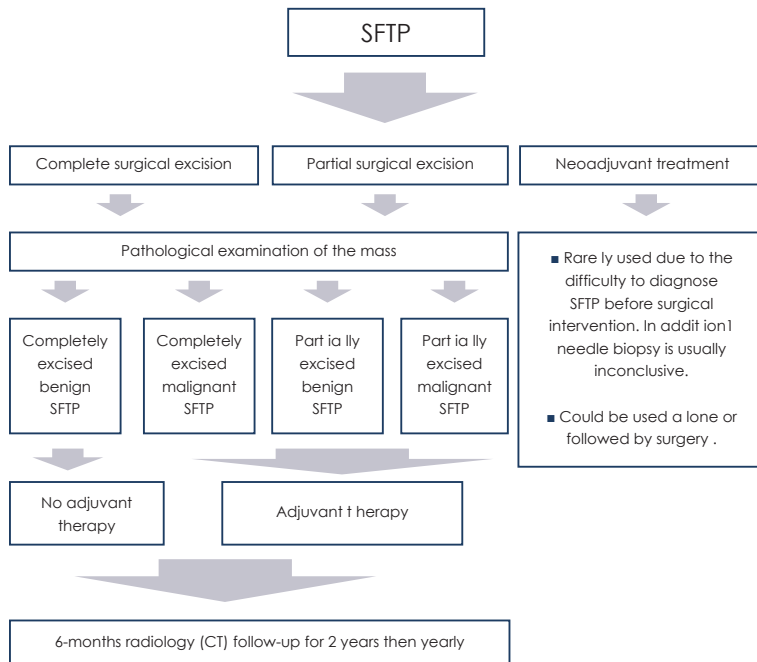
SFTP

Complete surgical excision

Partial surgical excision

Neoadjuvant treatment

Pathological examination of the mass

Completely excised benign SFTP

Completely excised malignant SFTP

Part ia lly excised benign SFTP

Part ia lly excised malignant SFTP

■ Rare ly used due to the difficulty to diagnose SFTP before surgical intervention. In addit ion1 needle biopsy is usually inconclusive.

■ Could be used a lone or followed by surgery .

No adjuvant therapy

Adjuvant t herapy

6-months radiology (CT) follow-up for 2 years then yearly